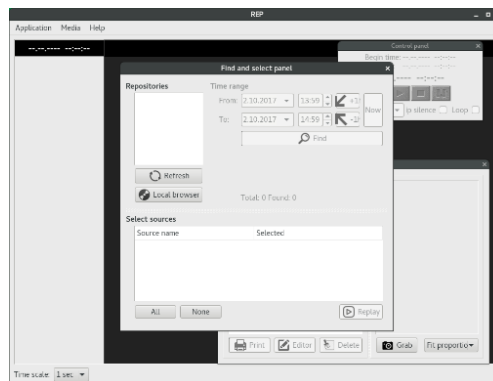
REP

Application Media Help

--.--.---- --:--:--

Control panel

Begin time: --.--.---- --:--:--

p silence Loop

Find and select panel

Repositories

Time range

From: 2.10.2017 13:59 +1

To: 2.10.2017 14:59 -1

Now

Find

Refresh

Local browser

Total: 0 Found: 0

Select sources

Source name Selected

All None

Replay

Print Editor Delete Grab Fit proportio

Time scale: 1 sec